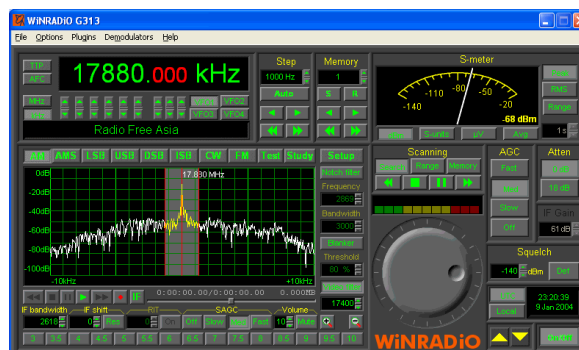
WiNRADiO G313

File Options Plugins Demodulators Help

TTF
AFC
17880.000 kHz
MHz
kHz
Radio Free Asia
Store
VFO2
VFO3
VFO4

Step
1000 Hz
Auto

Memory
1
S R

S-meter
-140 -110 -80 -50 -20
-68 dBm
Peak
RMS
Range
Linear
S-units
µV
Avg
1 s

AM AMS LSB USB DSB ISB CW FM Test Study Setup
0dB
-20dB
-40dB
-60dB
-80dB
-100dB
17.880 MHz
-10kHz
+10kHz
Notch filter
Frequency
2066
Bandwidth
3000
Blanker
Threshold
80 %
Line
17400

0:00:00.00/0:00:00.00
IF bandwidth
2618
IF shift
0
Res
BFO
SAGC
Off Slow Med Fast
Volume
10
Mute

3 3.5 4 4.5 5 5.5 6 6.5 7 7.5 8 8.5 9 9.5 10

Scanning
Search Range Memory

AGC
Fast
Med
Slow
Off

Atten
1 dB
18 dB

IF Gain
61 dB

Squelch
-140 dBm
Def

UTC
Local
23:20:39
9 Jan 2004

WiNRADiO
On/Off